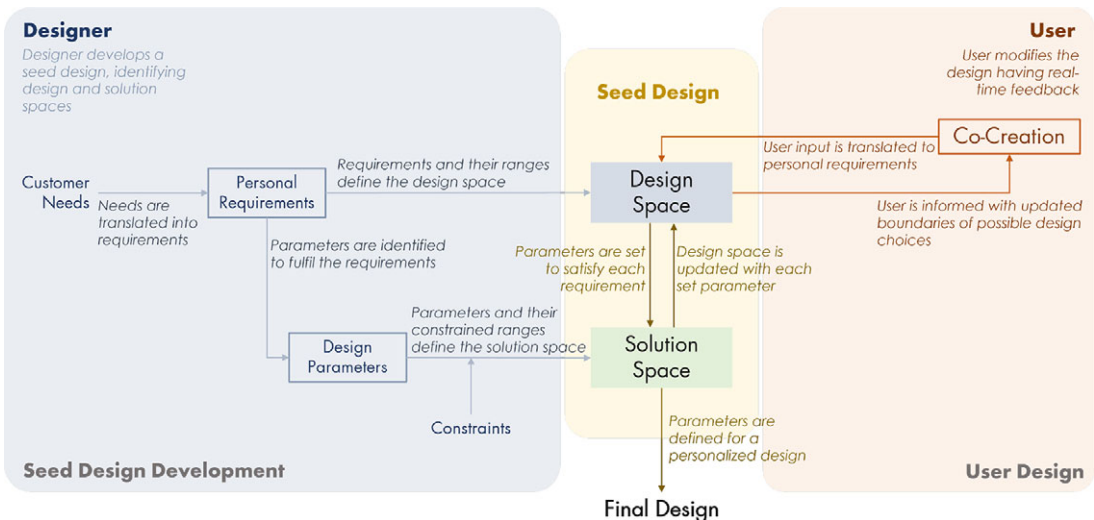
Designer
Designer develops a seed design, identifying design and solution spaces

Customer Needs

Needs are translated into requirements

Personal Requirements

Requirements and their ranges define the design space

Parameters are identified to fulfil the requirements

Design Parameters

Parameters and their constrained ranges define the solution space

Constraints

Seed Design Development

Seed Design

Design Space

Parameters are set to satisfy each requirement

Design space is updated with each set parameter

Solution Space

Parameters are defined for a personalized design

Final Design

User
User modifies the design having real-time feedback

Co-Creation

User input is translated to personal requirements

User is informed with updated boundaries of possible design choices

User Design